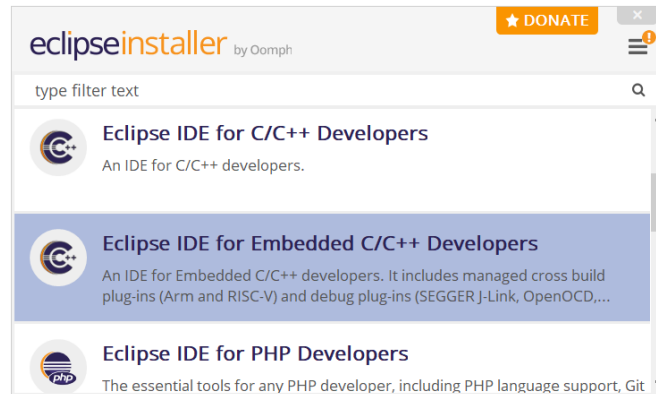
eclipseinstaller by Oomph

DONATE

type filter text

Eclipse IDE for C/C++ Developers

An IDE for C/C++ developers.

Eclipse IDE for Embedded C/C++ Developers

An IDE for Embedded C/C++ developers. It includes managed cross build plug-ins (Arm and RISC-V) and debug plug-ins (SEGGER J-Link, OpenOCD,...

Eclipse IDE for PHP Developers

The essential tools for any PHP developer, including PHP language support, Git